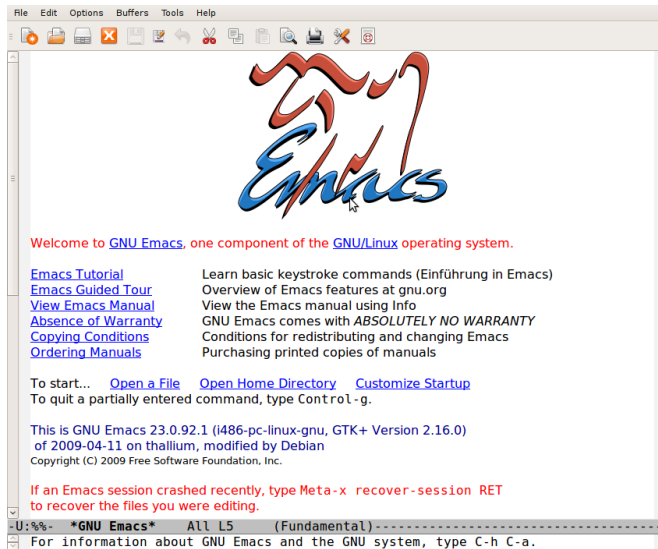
File Edit Options Buffers Tools Help

Emacs

Welcome to GNU Emacs, one component of the GNU/Linux operating system.

| | |
|---|---|
| Emacs Tutorial | Learn basic keystroke commands (Einführung in Emacs) |
| Emacs Guided Tour | Overview of Emacs features at gnu.org |
| View Emacs Manual | View the Emacs manual using Info |
| Absence of Warranty | GNU Emacs comes with ABSOLUTELY NO WARRANTY |
| Copying Conditions | Conditions for redistributing and changing Emacs |
| Ordering Manuals | Purchasing printed copies of manuals |

To start... Open a File Open Home Directory Customize Startup
To quit a partially entered command, type Control-g.

This is GNU Emacs 23.0.92.1 (i486-pc-linux-gnu, GTK+ Version 2.16.0) of 2009-04-11 on thallium, modified by Debian
Copyright (C) 2009 Free Software Foundation, Inc.

If an Emacs session crashed recently, type Meta-x recover-session RET to recover the files you were editing.

-U:%%- *GNU Emacs* All L5 (Fundamental)------------------------------------
For information about GNU Emacs and the GNU system, type C-h C-a.